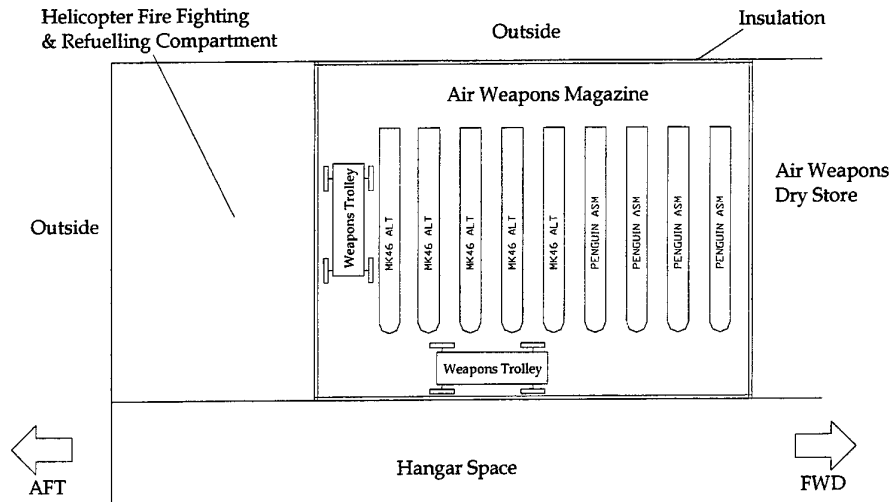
Helicopter Fire Fighting & Refuelling Compartment

Outside

Insulation

Air Weapons Magazine

Air Weapons Dry Store

Outside

Weapons Trolley

MK46 ALT

MK46 ALT

MK46 ALT

MK46 ALT

MK46 ALT

PENGUIN ASM

PENGUIN ASM

PENGUIN ASM

PENGUIN ASM

Weapons Trolley

AFT

Hangar Space

FWD